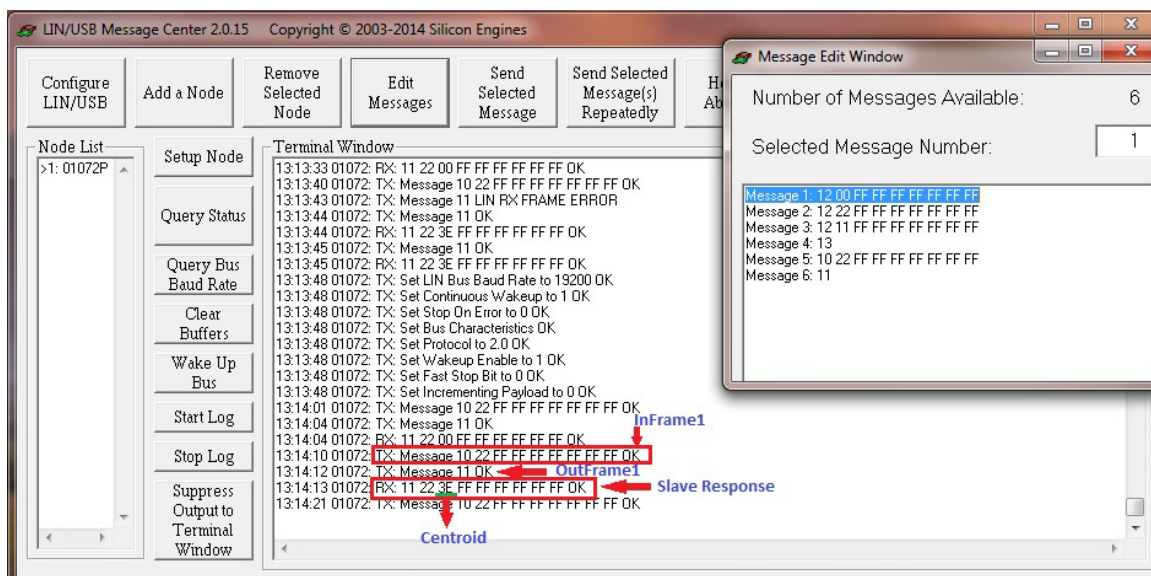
LIN/USB Message Center 2.0.15 Copyright © 2003-2014 Silicon Engines

Configure LIN/USB
Add a Node
Remove Selected Node
Edit Messages
Send Selected Message
Send Selected Message(s) Repeatedly
He Ab

Node List
>1: 01072P

Setup Node
Query Status
Query Bus Baud Rate
Clear Buffers
Wake Up Bus
Start Log
Stop Log
Suppress Output to Terminal Window

Terminal Window
13:13:33 01072: RX: 11 22 00 FF FF FF FF FF FF OK
13:13:40 01072: TX: Message 10 22 FF FF FF FF FF FF FF FF OK
13:13:43 01072: TX: Message 11 LIN RX FRAME ERROR
13:13:44 01072: TX: Message 11 OK
13:13:44 01072: RX: 11 22 3E FF FF FF FF FF FF OK
13:13:45 01072: TX: Message 11 OK
13:13:45 01072: RX: 11 22 3E FF FF FF FF FF FF OK
13:13:48 01072: TX: Set LIN Bus Baud Rate to 19200 OK
13:13:48 01072: TX: Set Continuous Wakeup to 1 OK
13:13:48 01072: TX: Set Stop On Error to 0 OK
13:13:48 01072: TX: Set Bus Characteristics OK
13:13:48 01072: TX: Set Protocol to 2.0 OK
13:13:48 01072: TX: Set Wakeup Enable to 1 OK
13:13:48 01072: TX: Set Fast Stop Bit to 0 OK
13:13:48 01072: TX: Set Incrementing Payload to 0 OK
13:14:01 01072: TX: Message 10 22 FF FF FF FF FF FF FF FF OK
13:14:04 01072: TX: Message 11 OK
13:14:04 01072: RX: 11 22 00 FF FF FF FF FF FF OK
13:14:10 01072: TX: Message 10 22 FF FF FF FF FF FF FF FF OK
13:14:12 01072: TX: Message 11 OK
13:14:13 01072: RX: 11 22 3E FF FF FF FF FF FF OK
13:14:21 01072: TX: Message 10 22 FF FF FF FF FF FF FF FF OK

InFrame1
OutFrame1
Slave Response
Centroid

Message Edit Window
Number of Messages Available: 6
Selected Message Number: 1
Message 1: 12 00 FF FF FF FF FF FF FF
Message 2: 12 22 FF FF FF FF FF FF FF
Message 3: 12 11 FF FF FF FF FF FF FF
Message 4: 13
Message 5: 10 22 FF FF FF FF FF FF FF
Message 6: 11